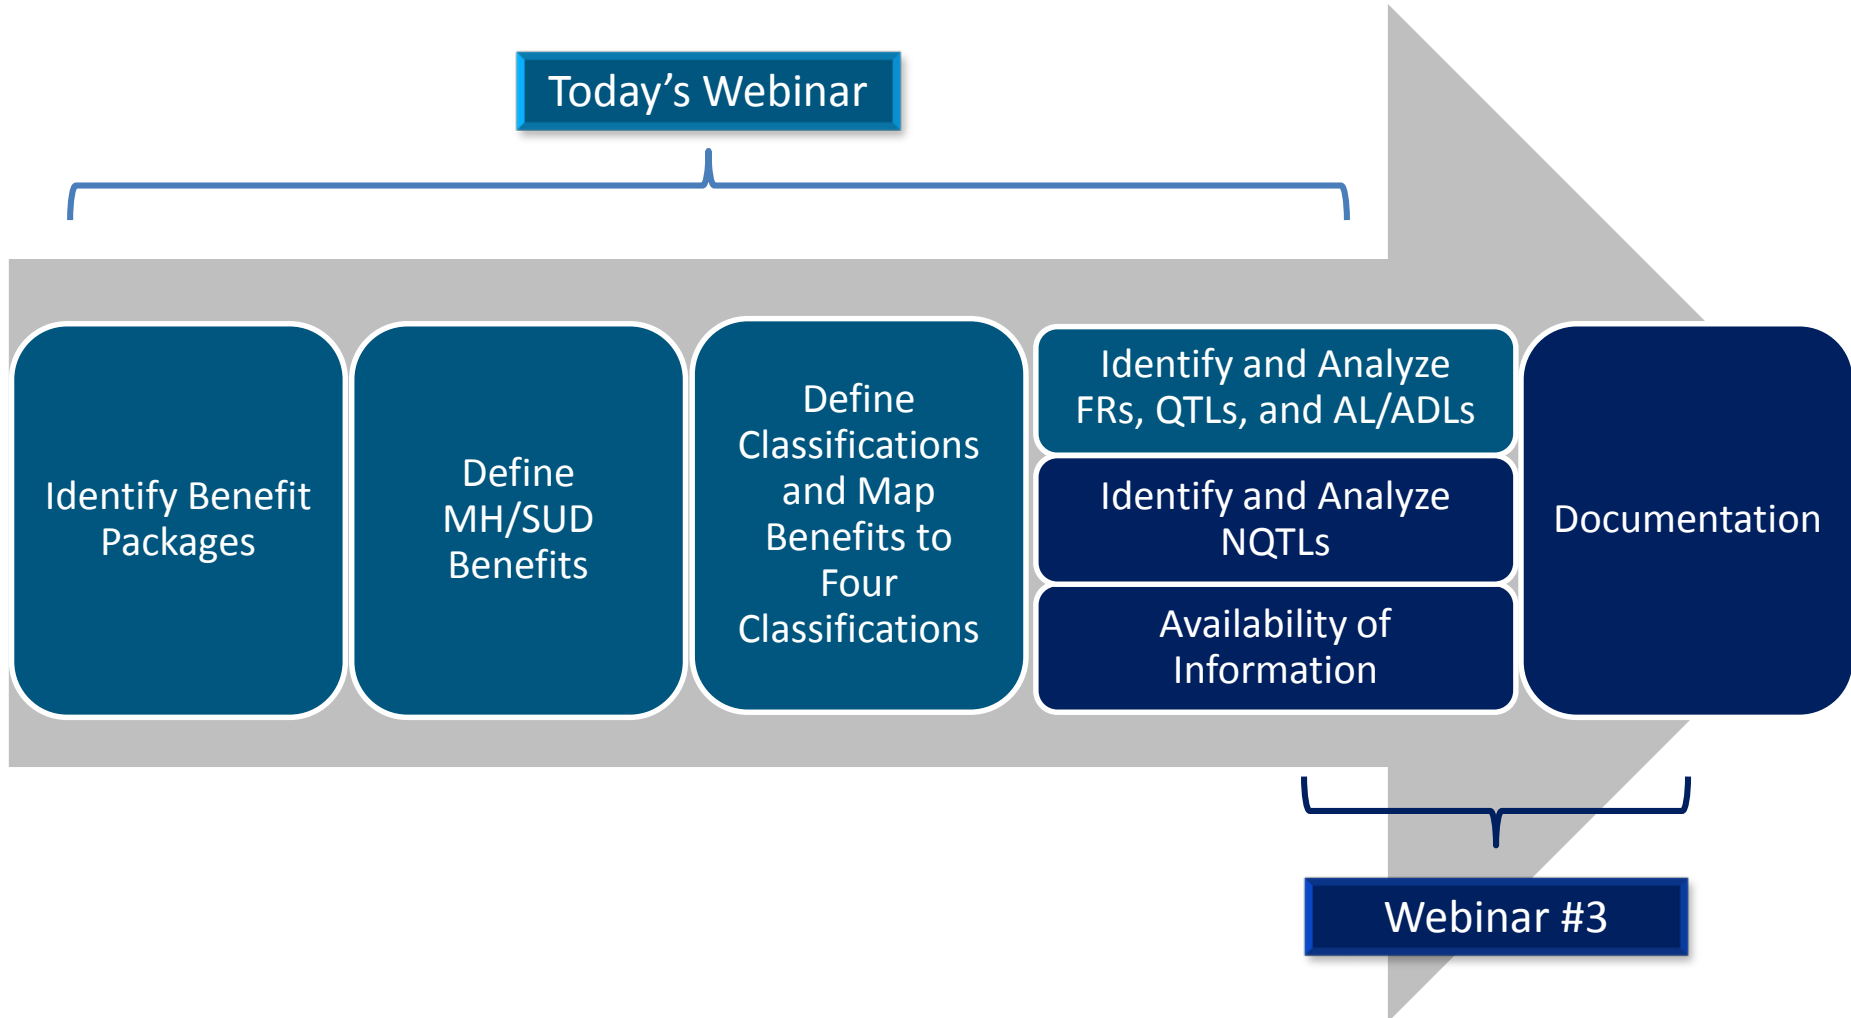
Today’s Webinar

Identify Benefit Packages

Define MH/SUD Benefits

Define Classifications and Map Benefits to Four Classifications

Identify and Analyze FRs, QTLs, and AL/ADLs

Identify and Analyze NQTLs

Availability of Information

Documentation

Webinar #3